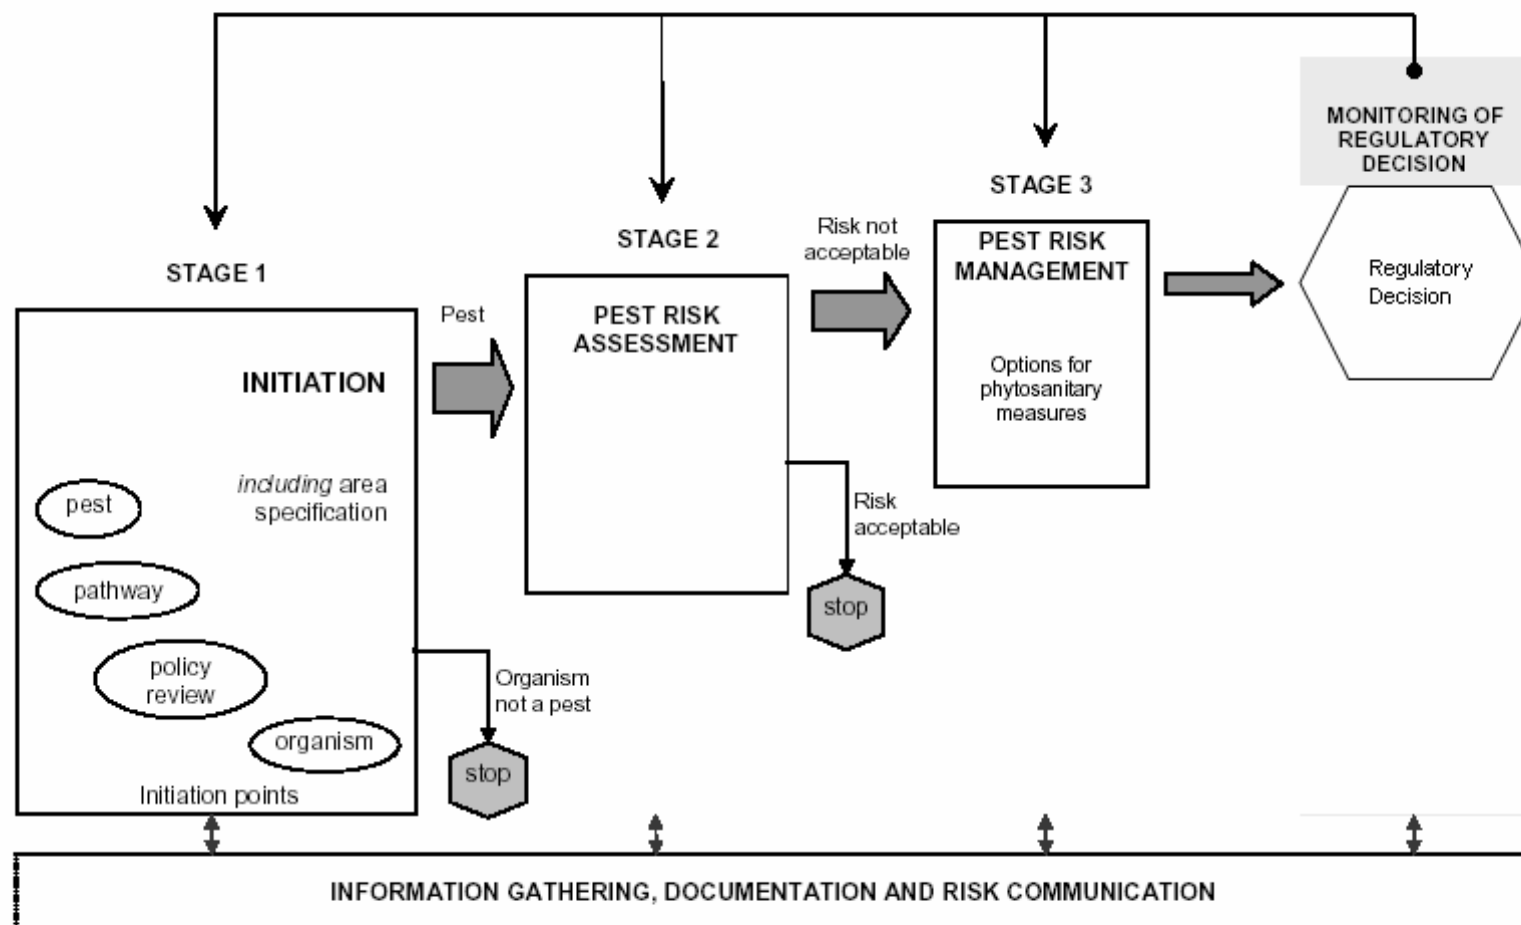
MONITORING OF REGULATORY DECISION

STAGE 1

INITIATION

*including* area specification

pest

pathway

policy review

organism

Initiation points

Organism not a pest

stop

Pest

STAGE 2

PEST RISK ASSESSMENT

Risk acceptable

stop

Risk not acceptable

STAGE 3

PEST RISK MANAGEMENT

Options for phytosanitary measures

Regulatory Decision

INFORMATION GATHERING, DOCUMENTATION AND RISK COMMUNICATION